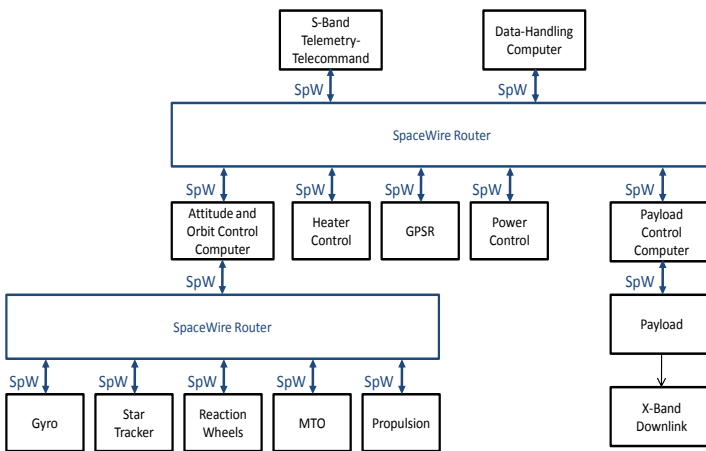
S-Band Telemetry-Telecommand

Data-Handling Computer

SpW

SpW

SpaceWire Router

SpW

SpW

SpW

SpW

SpW

Attitude and Orbit Control Computer

Heater Control

GPSR

Power Control

Payload Control Computer

SpW

SpW

SpaceWire Router

Payload

SpW

SpW

SpW

SpW

SpW

Gyro

Star Tracker

Reaction Wheels

MTO

Propulsion

X-Band Downlink